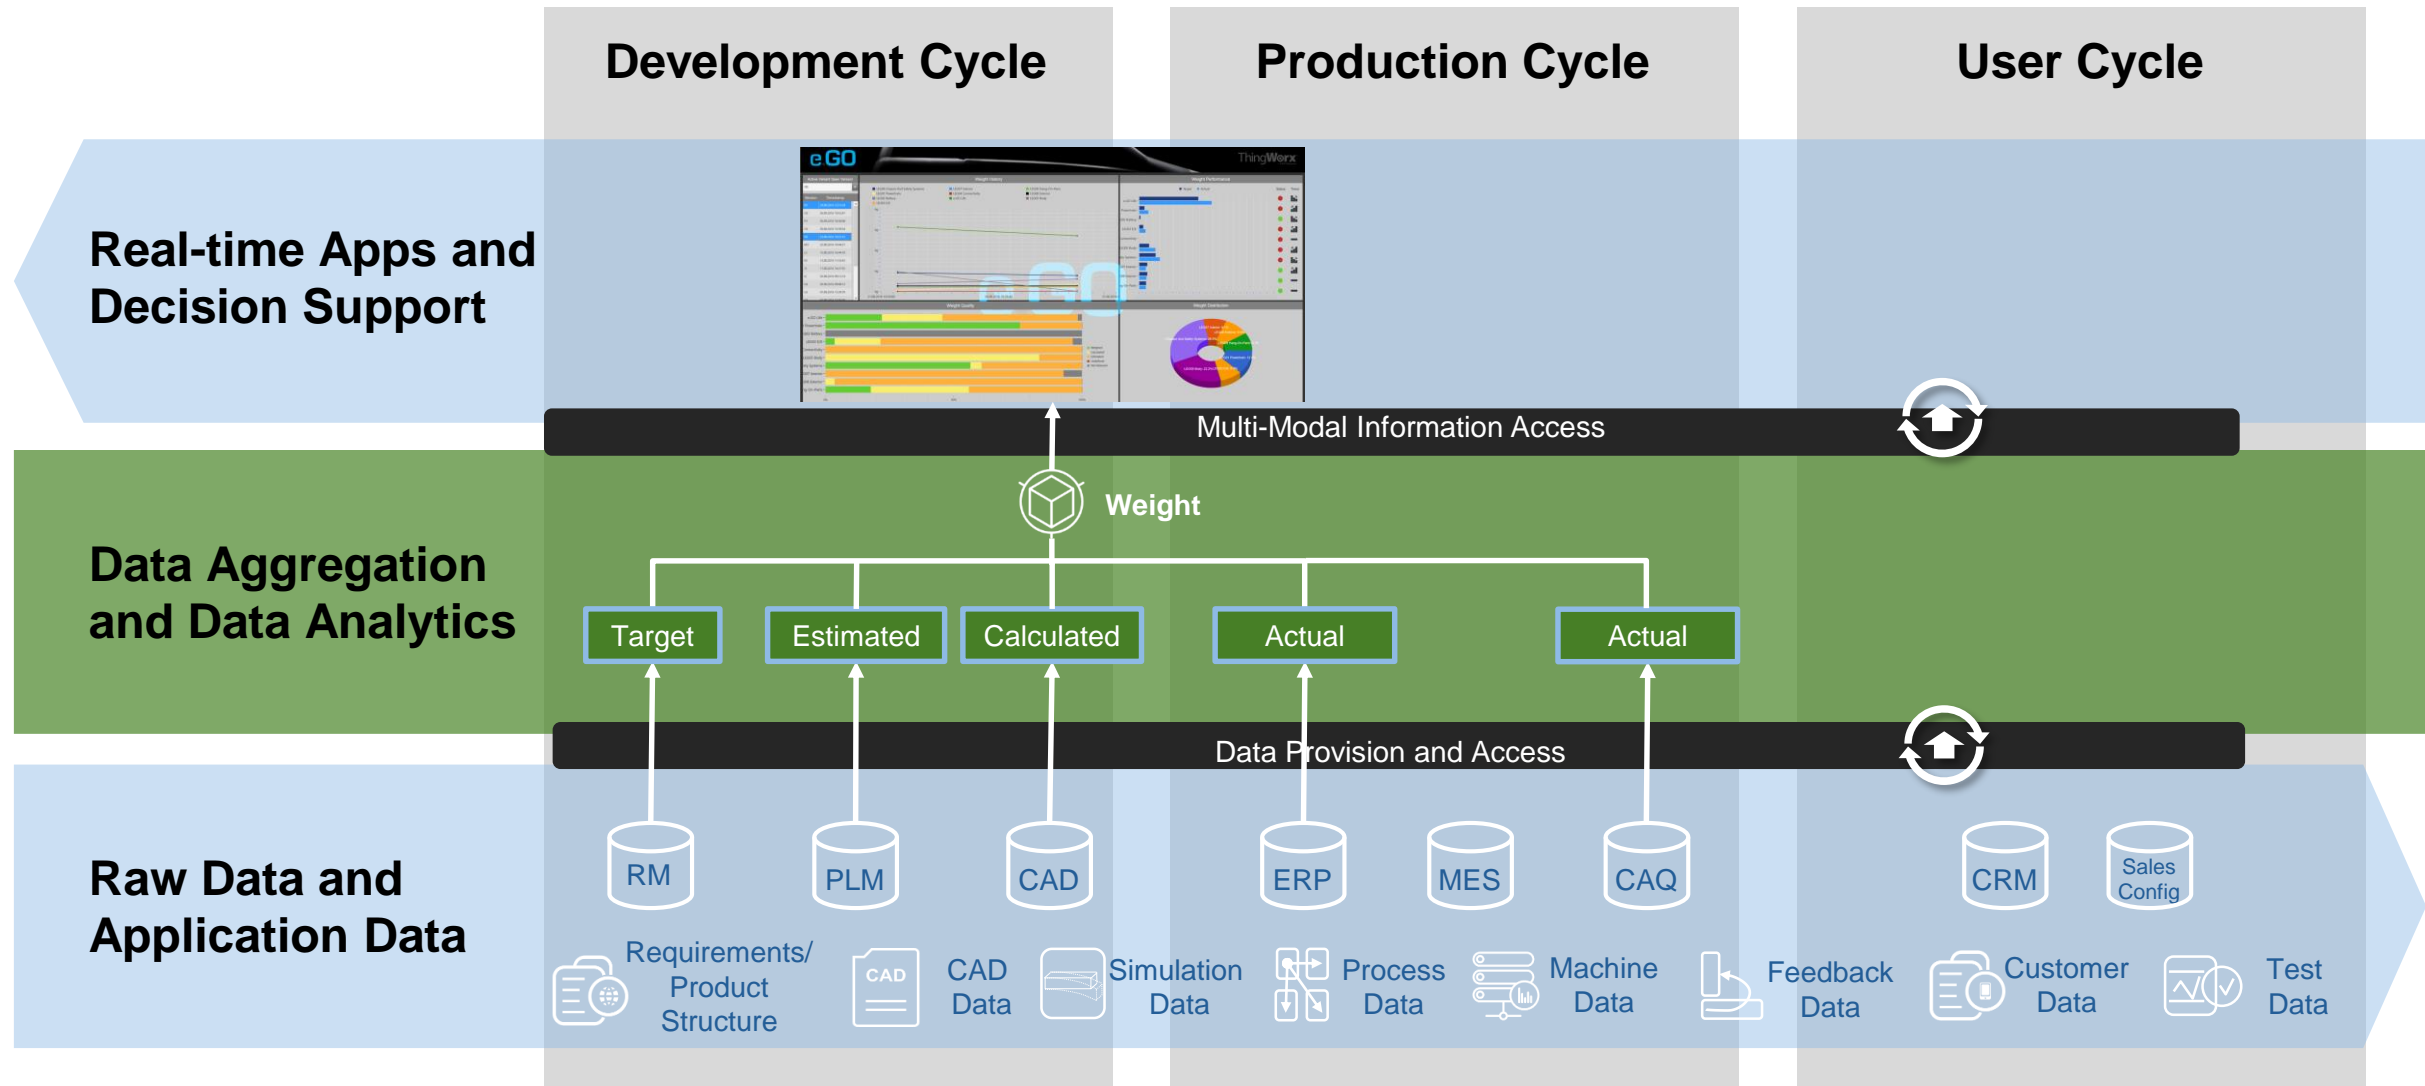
Development Cycle

Production Cycle

User Cycle

Real-time Apps and Decision Support

eGO

ThingWorx

Multi-Modal Information Access

Weight

Data Aggregation and Data Analytics

Target

Estimated

Calculated

Actual

Actual

Data Provision and Access

Raw Data and Application Data

RM

PLM

CAD

ERP

MES

CAQ

CRM

Sales Config

Requirements/ Product Structure

CAD

CAD Data

Simulation Data

Process Data

Machine Data

Feedback Data

Customer Data

Test Data